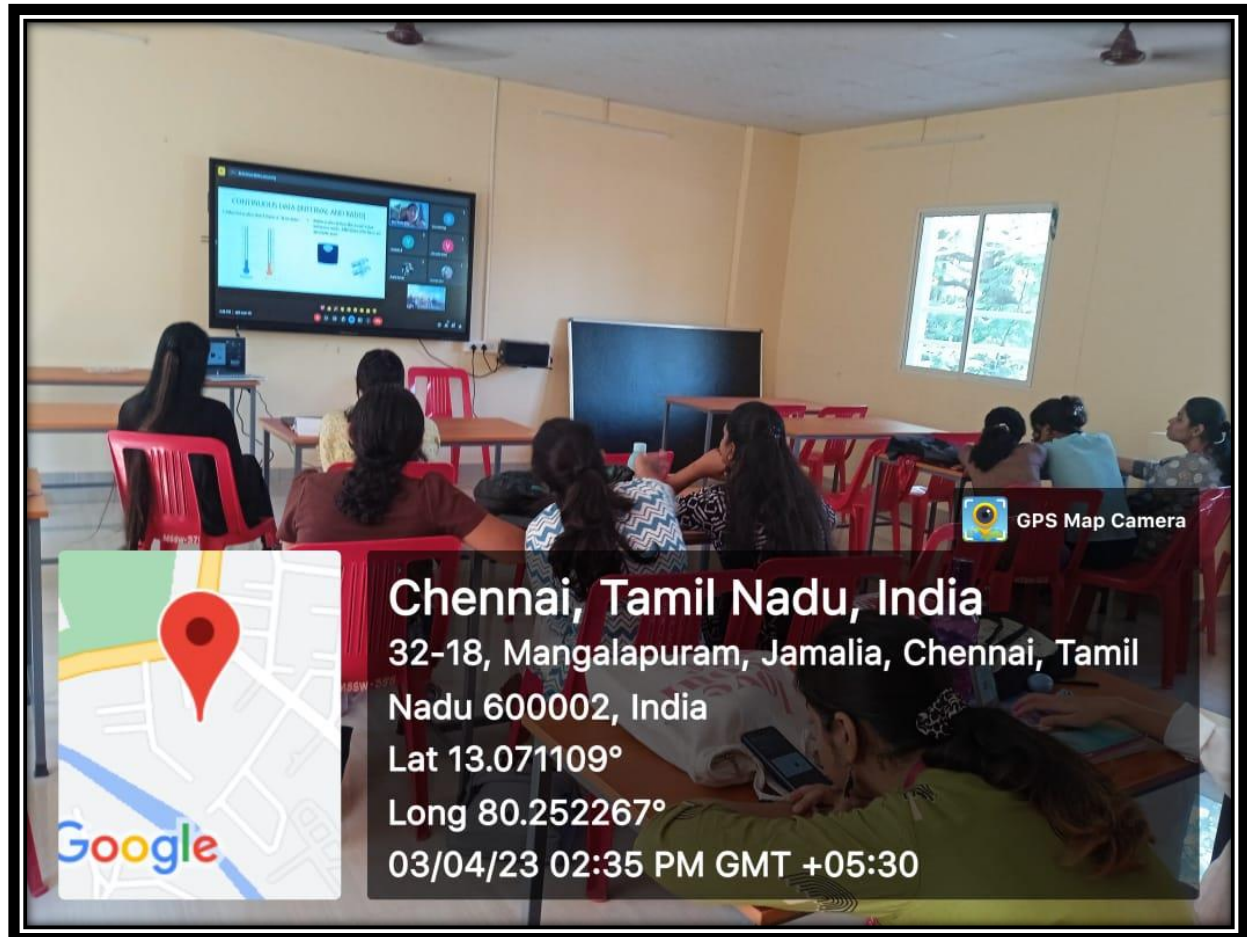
CONTINUOUS DATA (DIVIDING AND SHIFT)

GPS Map Camera

Chennai, Tamil Nadu, India
32-18, Mangalapuram, Jamalia, Chennai, Tamil Nadu 600002, India
Lat 13.071109°
Long 80.252267°
03/04/23 02:35 PM GMT +05:30

Google